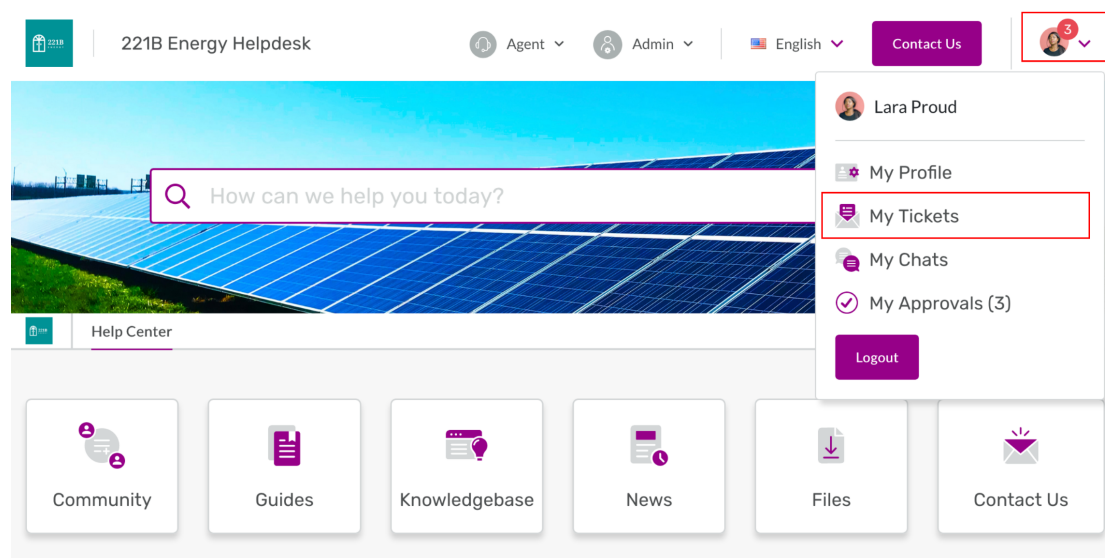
221B

221B Energy Helpdesk

Agent

Admin

English

Contact Us

3

Lara Proud

My Profile

My Tickets

My Chats

My Approvals (3)

Logout

How can we help you today?

221B

Help Center

Community

Guides

Knowledgebase

News

Files

Contact Us